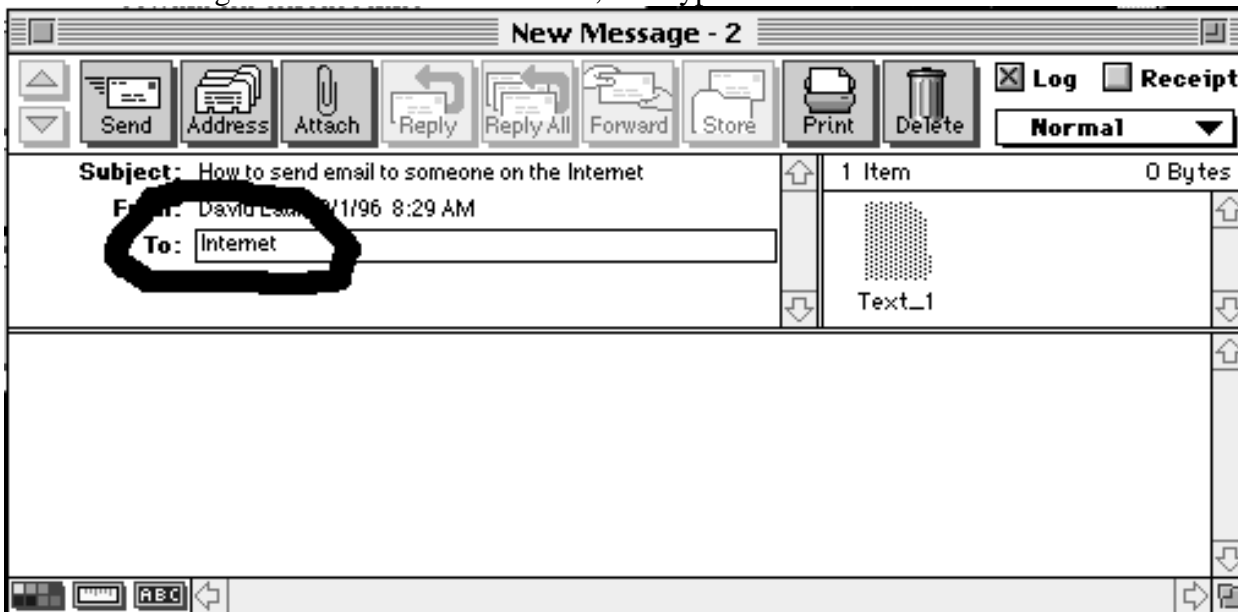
New Message - 2

Send Address Attach Reply Reply All Forward Store Print Delete

Log Receipt

Normal

Subject: How to send email to someone on the Internet

F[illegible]: David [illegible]/1/96 8:29 AM

To: Internet

1 Item 0 Bytes

Text_1

ABC